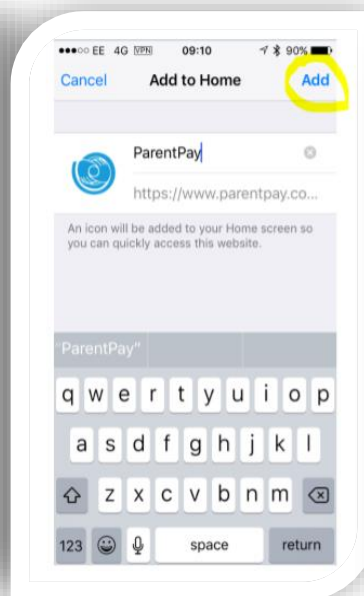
●●●○○ EE 4G VPN 09:10 90%

Cancel Add to Home Add

ParentPay

https://www.parentpay.co...

An icon will be added to your Home screen so you can quickly access this website.

"ParentPay"

q w e r t y u i o p

a s d f g h j k l

z x c v b n m

123 space return